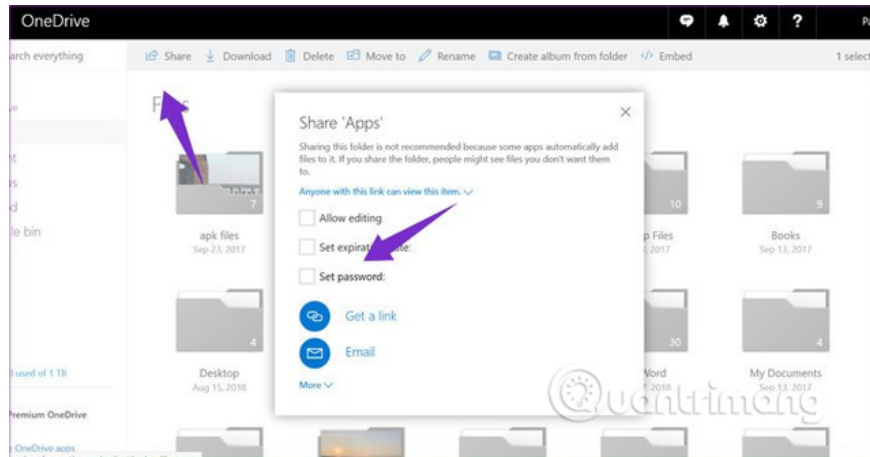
OneDrive

Pa

arch everything

Share Download Delete Move to Rename Create album from folder Embed

1 select

Fi

t
s
d
le bin

7
apk files
Sep 23, 2017

Share 'Apps'

Sharing this folder is not recommended because some apps automatically add files to it. If you share the folder, people might see files you don't want them to.

Anyone with this link can view this item.

Allow editing

Set expirat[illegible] date:

Set password:

Get a link

Email

More

10
p Files
2017

9
Books
Sep 13, 2017

4
Desktop
Aug 15, 2018

30
Word
2018

4
My Documents
Sep 13, 2017

used of 1 TB

Premium OneDrive

OneDrive apps

uantrimang